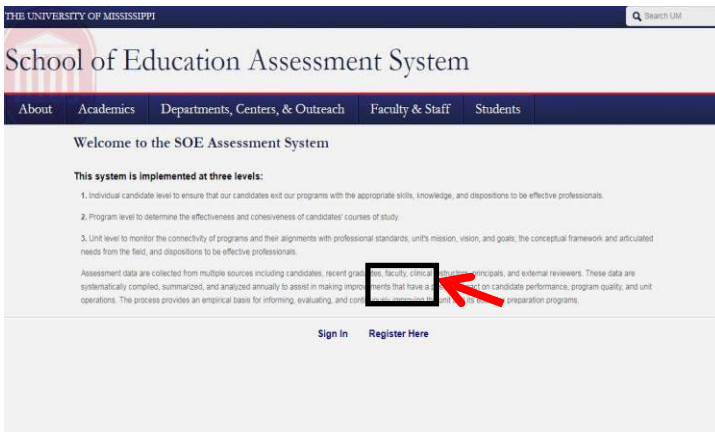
THE UNIVERSITY OF MISSISSIPPI

Search UM

School of Education Assessment System

About | Academics | Departments, Centers, & Outreach | Faculty & Staff | Students

Welcome to the SOE Assessment System

This system is implemented at three levels:

1. Individual candidate level to ensure that our candidates exit our programs with the appropriate skills, knowledge, and dispositions to be effective professionals.

2. Program level to determine the effectiveness and cohesiveness of candidates' courses of study.

3. Unit level to monitor the connectivity of programs and their alignments with professional standards; unit's mission, vision, and goals; the conceptual framework and articulated needs from the field, and dispositions to be effective professionals.

Assessment data are collected from multiple sources including candidates, recent grad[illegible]es, faculty, clinical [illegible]structors, principals, and external reviewers. These data are systematically compiled, summarized, and analyzed annually to assist in making improv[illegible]ents that have a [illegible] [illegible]ct on candidate performance, program quality, and unit operations. The process provides an empirical basis for informing, evaluating, and cont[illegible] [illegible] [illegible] preparation programs.

Sign In Register Here